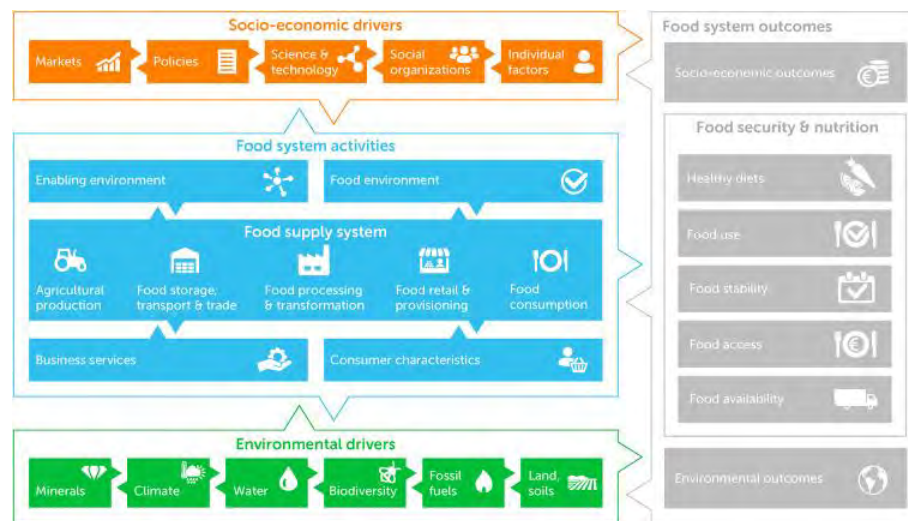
Socio-economic drivers

Markets

Policies

Science & technology

Social organizations

Individual factors

Food system activities

Enabling environment

Food environment

Food supply system

Agricultural production

Food storage, transport & trade

Food processing & transformation

Food retail & provisioning

Food consumption

Business services

Consumer characteristics

Environmental drivers

Minerals

Climate

Water

Biodiversity

Fossil fuels

Land, soils

Food system outcomes

Socio-economic outcomes

Food security & nutrition

Healthy diets

Food use

Food stability

Food access

Food availability

Environmental outcomes